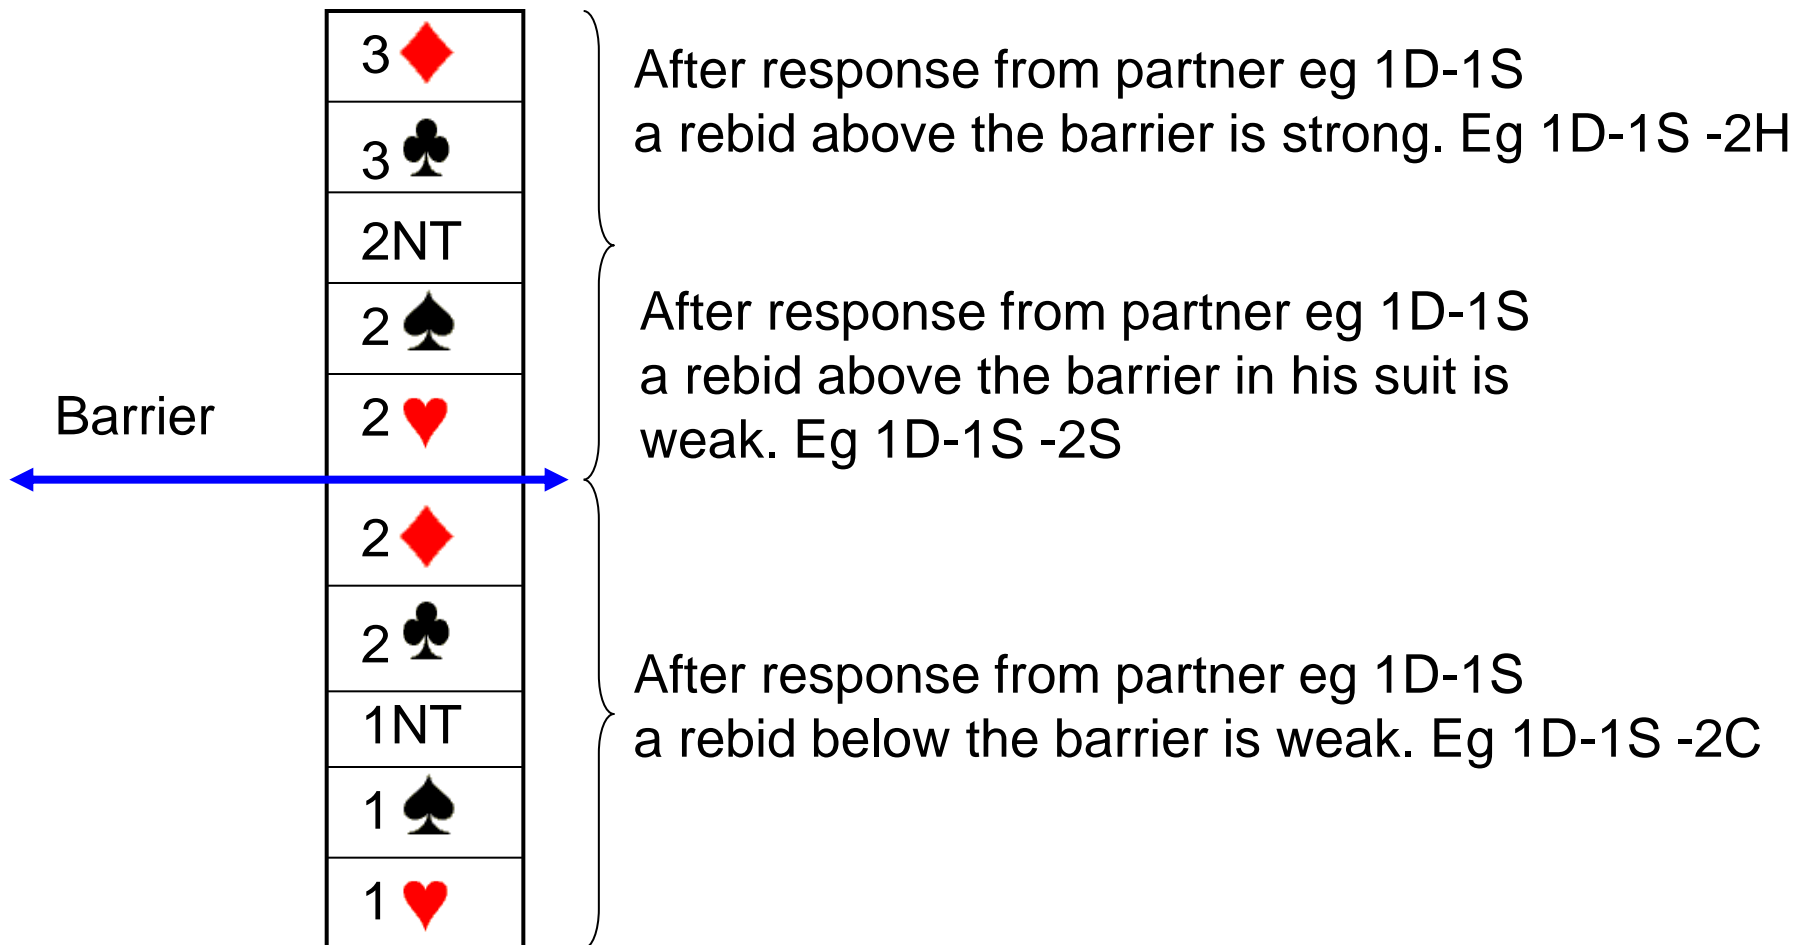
3♦
3♣
2NT
2♠
2♥
2♦
2♣
1NT
1♠
1♥

Barrier

After response from partner eg 1D-1S a rebid above the barrier is strong. Eg 1D-1S -2H

After response from partner eg 1D-1S a rebid above the barrier in his suit is weak. Eg 1D-1S -2S

After response from partner eg 1D-1S a rebid below the barrier is weak. Eg 1D-1S -2C